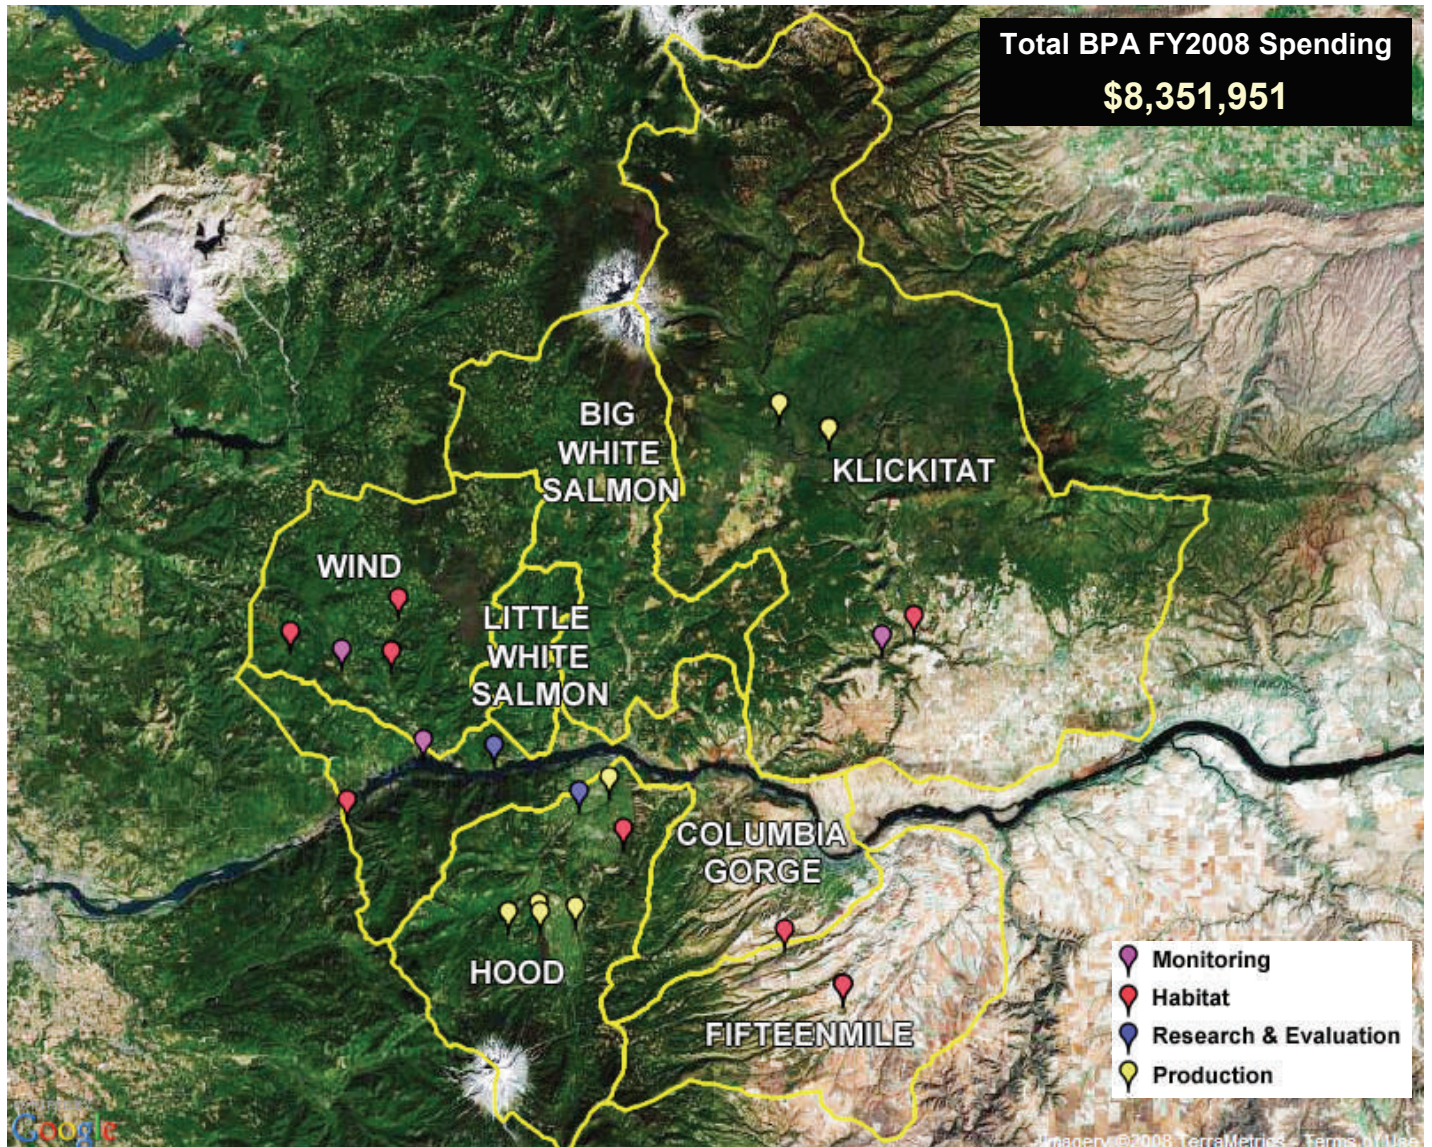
Total BPA FY2008 Spending
$8,351,951

BIG WHITE SALMON

KLICKITAT

WIND

LITTLE WHITE SALMON

COLUMBIA GORGE

HOOD

FIFTEENMILE

Monitoring
Habitat
Research & Evaluation
Production

Google

Imagery ©2008 TerraMetrics Terms of Use